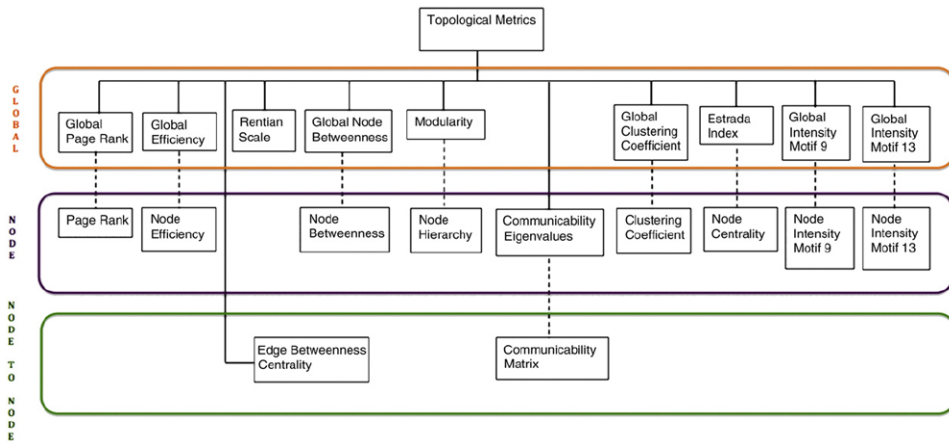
Topological Metrics

GLOBAL

Global Page Rank

Global Efficiency

Rentian Scale

Global Node Betweenness

Modularity

Global Clustering Coefficient

Estrada Index

Global Intensity Motif 9

Global Intensity Motif 13

NODE

Page Rank

Node Efficiency

Node Betweenness

Node Hierarchy

Communicability Eigenvalues

Clustering Coefficient

Node Centrality

Node Intensity Motif 9

Node Intensity Motif 13

NODE TO NODE

Edge Betweenness Centrality

Communicability Matrix